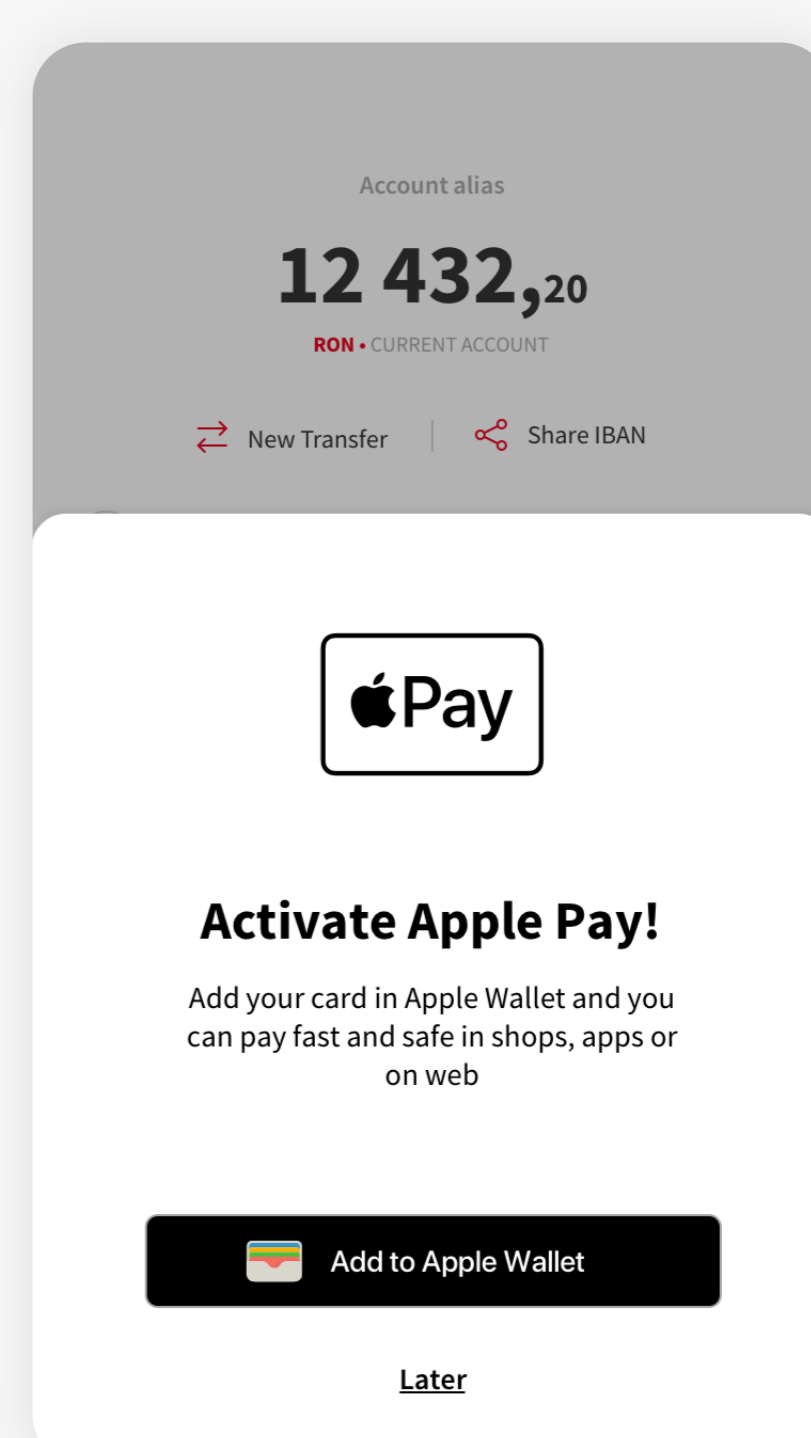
Account alias

12 432,20

RON • CURRENT ACCOUNT

New Transfer

Share IBAN

Pay

Activate Apple Pay!

Add your card in Apple Wallet and you can pay fast and safe in shops, apps or on web

Add to Apple Wallet

Later